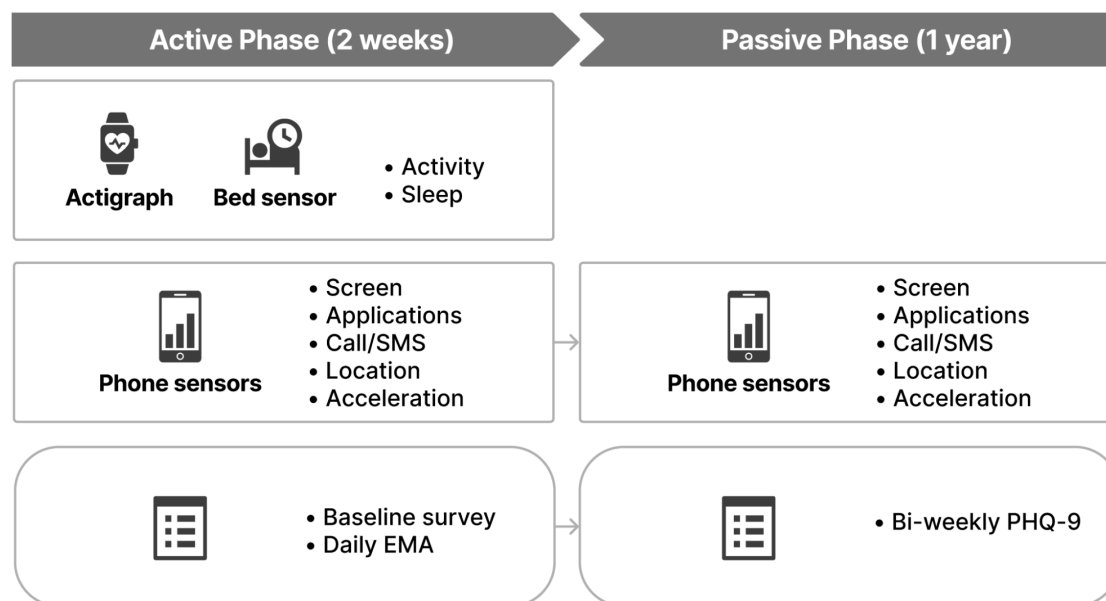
Active Phase (2 weeks)

Passive Phase (1 year)

Actigraph

Bed sensor

• Activity
• Sleep

Phone sensors

• Screen
• Applications
• Call/SMS
• Location
• Acceleration

Phone sensors

• Screen
• Applications
• Call/SMS
• Location
• Acceleration

• Baseline survey
• Daily EMA

• Bi-weekly PHQ-9